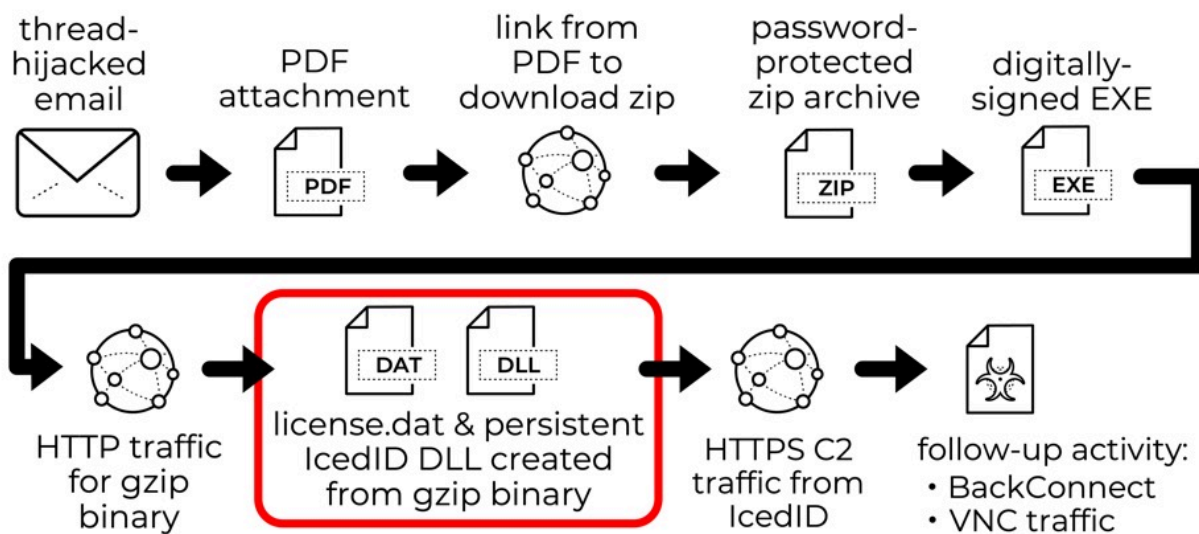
thread-hijacked email

PDF attachment

PDF

link from PDF to download zip

password-protected zip archive

ZIP

digitally-signed EXE

EXE

HTTP traffic for gzip binary

DAT

DLL

license.dat & persistent IcedID DLL created from gzip binary

HTTPS C2 traffic from IcedID

follow-up activity:
• BackConnect
• VNC traffic